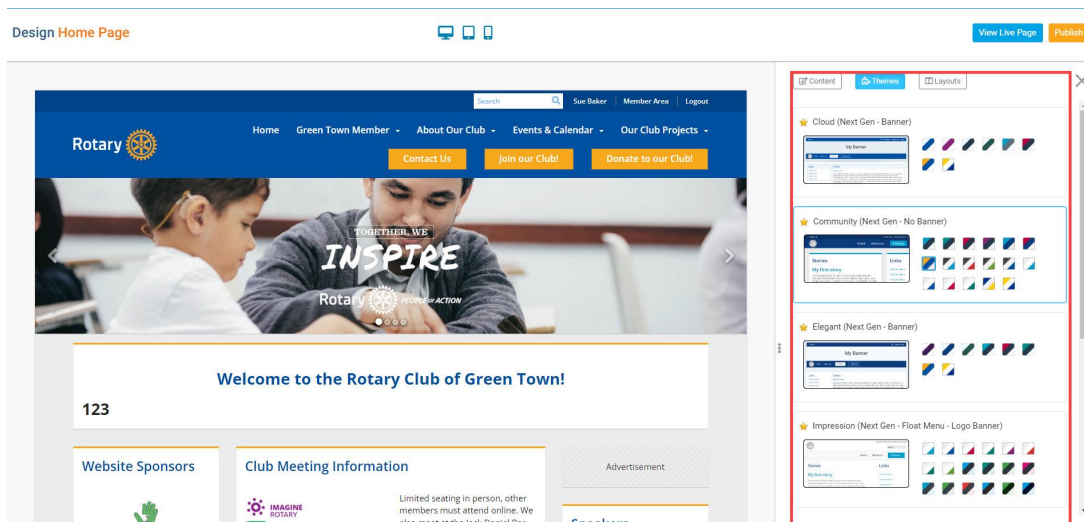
Design Home Page

View Live Page Publish

Search Sue Baker | Member Area | Logout

Rotary

Home Green Town Member About Our Club Events & Calendar Our Club Projects

Contact Us Join our Club! Donate to our Club!

TOGETHER, WE
INSPIRE
Rotary PEOPLE of ACTION

Welcome to the Rotary Club of Green Town!

123

Website Sponsors

Club Meeting Information

IMAGINE ROTARY

Limited seating in person, other members must attend online. We

Advertisement

Content Themes Layouts

Cloud (Next Gen - Banner)

My Banner

Community (Next Gen - No Banner)

Stories
My first story

Links

Elegant (Next Gen - Banner)

My Banner

Impression (Next Gen - Float Menu - Logo Banner)

Stories
My first story

Links